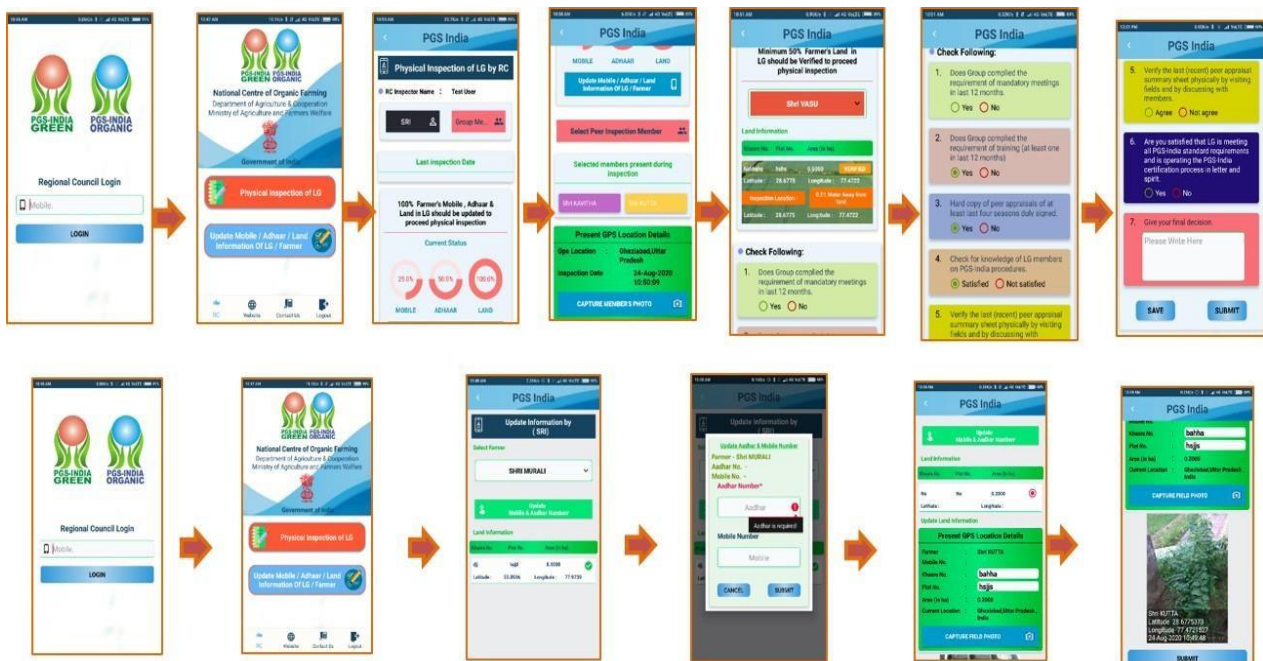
PGS-INDIA GREEN
PGS-INDIA ORGANIC

Regional Council Login

Mobile.

LOGIN

PGS-INDIA GREEN PGS-INDIA ORGANIC

National Centre of Organic Farming
Department of Agriculture & Cooperation
Ministry of Agriculture and Farmers Welfare

Government of India

Physical Inspection of LG

Update Mobile / Adhaar / Land Information Of LG / Farmer

RC Website Contact Us Logout

PGS India

Physical Inspection of LG by RC

RC Inspector Name : Test User

SRI

Group Me...

Last inspection Date

100% Farmer's Mobile , Adhuar & Land in LG should be updated to proceed physical inspection

Current Status

25.0%
50.0%
100.0%

MOBILE ADHAAR LAND

PGS India

MOBILE ADHAAR LAND

Update Mobile / Adhaar / Land Information Of LG / Farmer

Select Peer Inspection Member

Selected members present during inspection

Shri KAVITHA

Shri KUTTA

Present GPS Location Details

Gps Location Ghaziabad,Uttar Pradesh

Inspection Date 24-Aug-2020 10:50:09

CAPTURE MEMBER'S PHOTO

PGS India

Minimum 50% Farmer's Land in LG should be Verified to proceed physical inspection

Shri VASU

Land Information

Khasra No. Plot No. Area (in ha)

Inspection Location

Latitude : 28.6775 Longitude : 77.4722

0.21 Meter Away from land

Latitude : 28.6775 Longitude : 77.4722

Check Following:

1. Does Group complied the requirement of mandatory meetings in last 12 months.

Yes No

PGS India

Check Following:

1. Does Group complied the requirement of mandatory meetings in last 12 months?

Yes No

2. Does Group complied the requirement of training (at least one in last 12 months)

Yes No

3. Hard copy of peer appraisals of at least last four seasons duly signed.

Yes No

4. Check for knowledge of LG members on PGS-India procedures.

Satisfied Not satisfied

5. Verify the last (recent) peer appraisal summary sheet physically by visiting fields and by discussing with

PGS India

5. Verify the last (recent) peer appraisal summary sheet physically by visiting fields and by discussing with members.

Agree Not agree

6. Are you satisfied that LG is meeting all PGS-India standard requirements and is operating the PGS-India certification process in letter and spirit.

Yes No

7. Give your final decision

Please Write Here

SAVE SUBMIT

PGS-INDIA GREEN
PGS-INDIA ORGANIC

Regional Council Login

Mobile.

LOGIN

PGS-INDIA GREEN PGS-INDIA ORGANIC

National Centre of Organic Farming
Department of Agriculture & Cooperation
Ministry of Agriculture and Farmers Welfare

Government of India

Physical Inspection of LG

Update Mobile / Adhaar / Land Information Of LG / Farmer

RC Website Contact Us Logout

PGS India

Update Information by (SRI)

Select Farmer

SHRI MURALI

Update Mobile & Aadhar Number

Land Information

Khasra No. Plot No. Area (in ha)

Latitude : 28.8036 Longitude : 77.9739

Update Information by (SRI)

Update Aadhar & Mobile Number

Farmer - Shri MURALI
Aadhar No. -
Mobile No. -
Aadhar Number*

Aadhar

Aadhar is required

Mobile Number

Mobile

CANCEL SUBMIT

PGS India

Update Mobile & Aadhar Number

Land Information

Khasra No. Plot No. Area (in ha)

0.2000

Latitude : Longitude :

Update Land Information

Present GPS Location Details

Farmer Shri KUTTA
Mobile No.
Khasra No. bahha
Plot No. hajja
Area (in ha) 0.2000
Current Location Ghaziabad,Uttar Pradesh, India

CAPTURE FIELD PHOTO

PGS India

Khasra No. bahha
Plot No. hajja
Area (in ha) 0.2000
Current Location Ghaziabad,Uttar Pradesh, India

CAPTURE FIELD PHOTO

Shri KUTTA
Latitude 28.6775373
Longitude 77.4721827
24-Aug-2020 10:49:48

SUBMIT